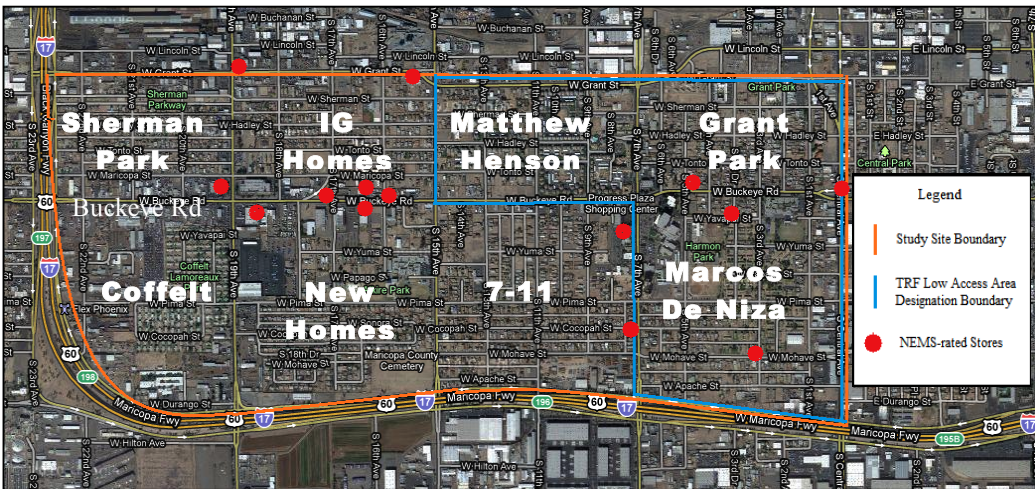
Sherman Park

IG Homes

Matthew Henson

Grant Park

Buckeye Rd

Coffelt

New Homes

7-11

Marcos De Niza

Legend

Study Site Boundary

TRF Low Access Area Designation Boundary

NEMS-rated Stores

W Buchanan St
W Lincoln St
W Grant St
W Sherman St
W Hadley St
W Tonto St
W Maricopa St
W Buckeye Rd
W Yavapai St
W Yuma St
W Papago St
W Pima St
W Cocopah St
W Mohave St
W Apache St
W Durango St
W Hilton Ave
Progress Plaza Shopping Center
Harmon Park
Grant Park
Central Park
E Hadley St
E Grant St
E Lincoln St
Sherman Parkway
Coffelt Lamoreaux
Flex Phoenix
Maricopa County Cemetery
Maricopa Fwy
W Maricopa Fwy
S 23rd Ave
S 19th Ave
S 17th Ave
S 15th Ave
S 11th Ave
S 7th Ave
S 7th St
S 3rd Ave
S 16th Dr
Black Canyon Fwy
17
60
197
198
195B